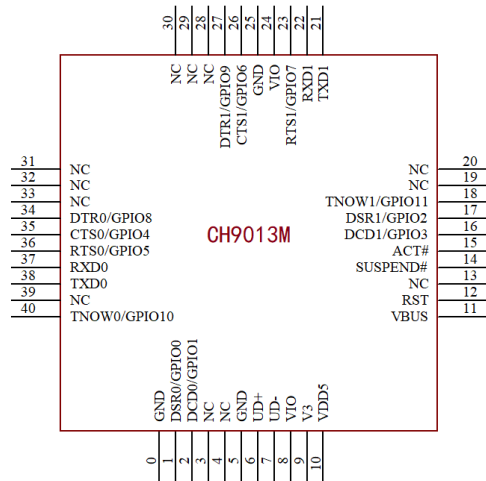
30 29 28 27 26 25 24 23 22 21
NC NC NC DTR1/GPIO9 CTS1/GPIO6 GND VIO RTS1/GPIO7 RXD1 TXD1

31 NC
32 NC
33 NC
34 DTR0/GPIO8
35 CTS0/GPIO4
36 RTS0/GPIO5
37 RXD0
38 TXD0
39 NC
40 TNOW0/GPIO10

CH9013M

NC 20
NC 19
TNOW1/GPIO11 18
DSR1/GPIO2 17
DCD1/GPIO3 16
ACT# 15
SUSPEND# 14
NC 13
RST 12
VBUS 11

GND DSR0/GPIO0 DCD0/GPIO1 NC NC GND UD+ UD- VIO V3 VDD5
0 1 2 3 4 5 6 7 8 9 10